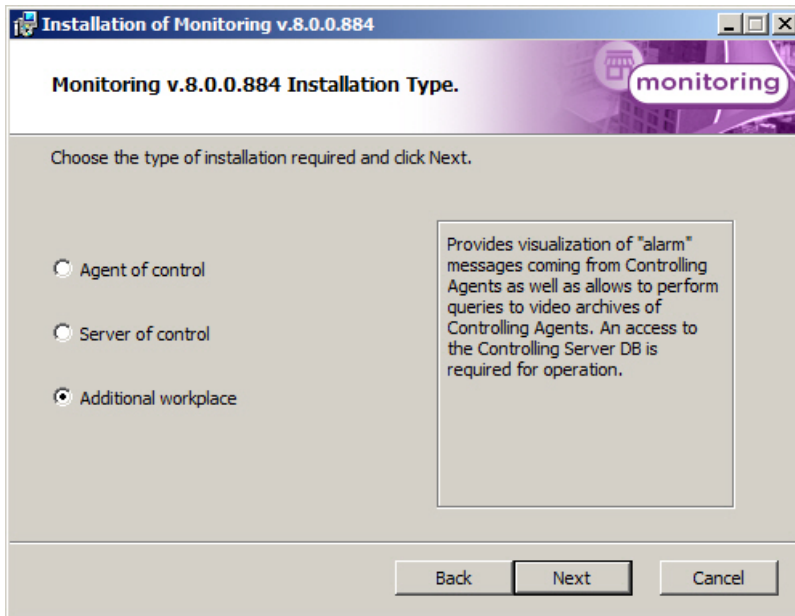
Installation of Monitoring v.8.0.0.884

Monitoring v.8.0.0.884 Installation Type.

monitoring

Choose the type of installation required and click Next.

Agent of control

Server of control

Additional workplace

Provides visualization of "alarm" messages coming from Controlling Agents as well as allows to perform queries to video archives of Controlling Agents. An access to the Controlling Server DB is required for operation.

Back

Next

Cancel